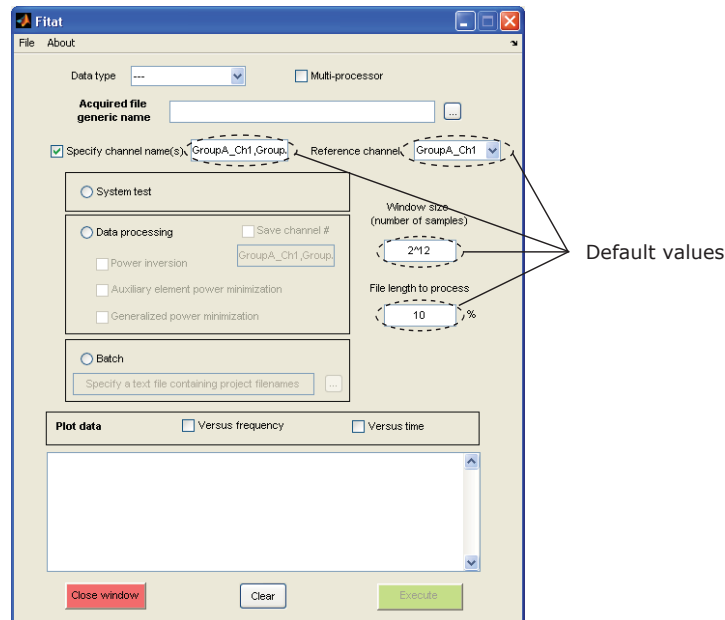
Fitat

File About

Data type ---

Multi-processor

Acquired file generic name

...

Specify channel name(s) GroupA_Ch1,Group.

Reference channel GroupA_Ch1

System test

Window size (number of samples)

Data processing

Save channel #

2^12

GroupA_Ch1,Group.

Power inversion

Default values

Auxiliary element power minimization

File length to process

Generalized power minimization

10 %

Batch

Specify a text file containing project filenames

...

Plot data

Versus frequency

Versus time

Close window

Clear

Execute